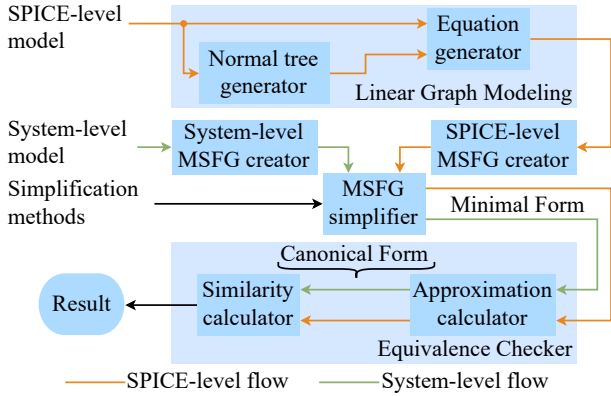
SPICE-level model

Equation generator

Normal tree generator

Linear Graph Modeling

System-level model

System-level MSFG creator

SPICE-level MSFG creator

Simplification methods

MSFG simplifier

Minimal Form

Canonical Form

Result

Similarity calculator

Approximation calculator

Equivalence Checker

SPICE-level flow

System-level flow